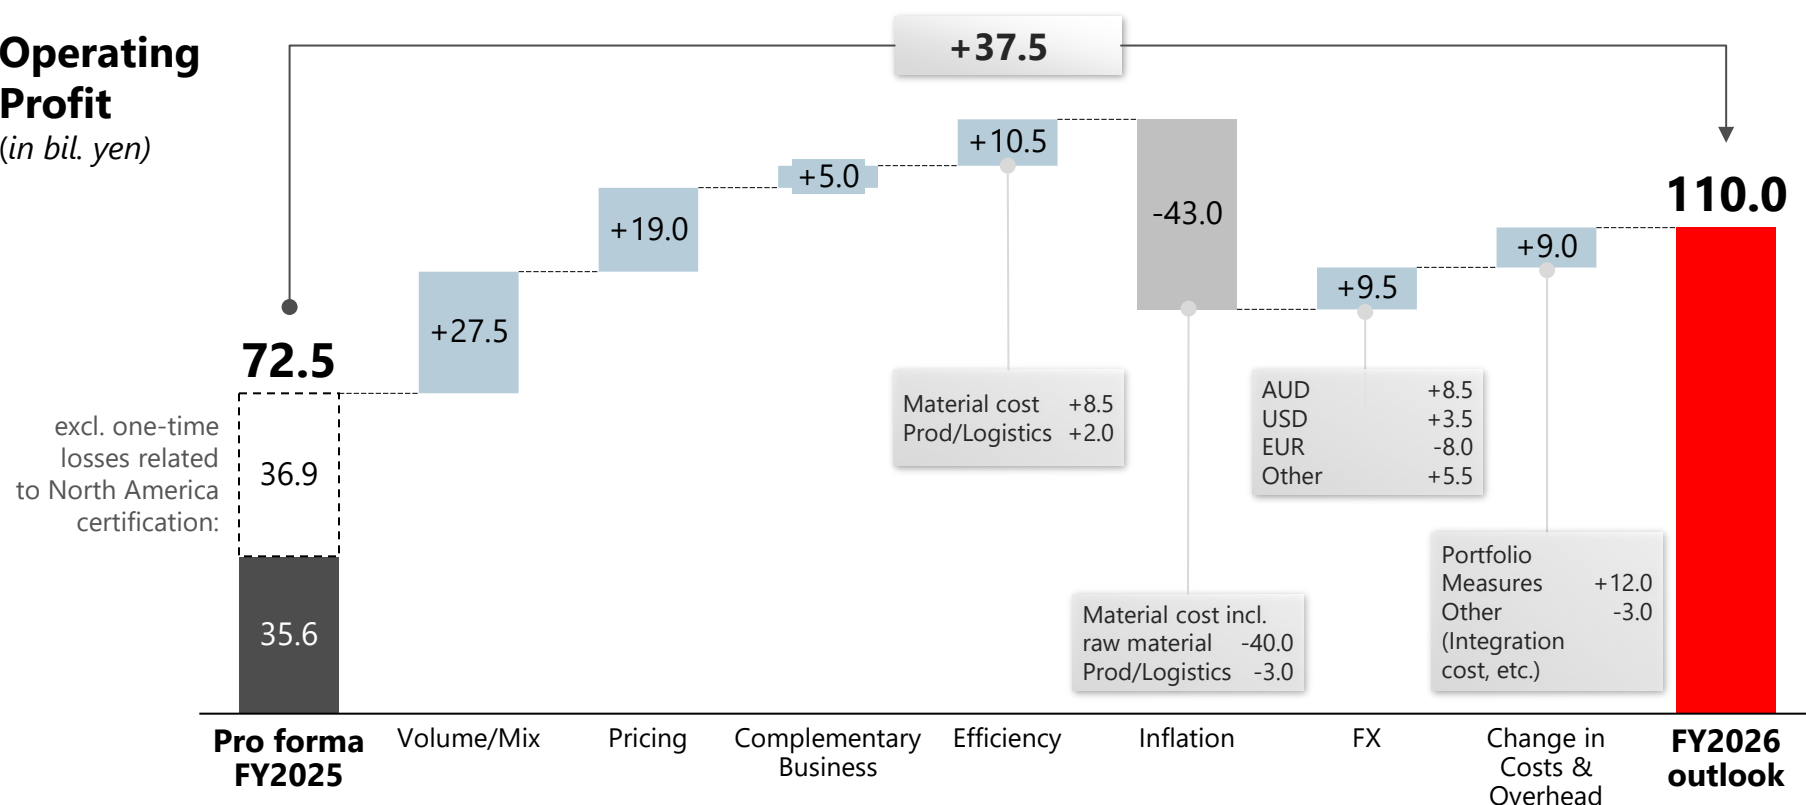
Operating Profit
(in bil. yen)

+37.5

72.5

excl. one-time losses related to North America certification:

36.9

35.6

+27.5

+19.0

+5.0

+10.5

Material cost +8.5
Prod/Logistics +2.0

-43.0

Material cost incl. raw material -40.0
Prod/Logistics -3.0

+9.5

| AUD | +8.5 |
|---|---|
| USD | +3.5 |
| EUR | -8.0 |
| Other | +5.5 |

+9.0

Portfolio Measures +12.0
Other (Integration cost, etc.) -3.0

110.0

Pro forma FY2025

Volume/Mix

Pricing

Complementary Business

Efficiency

Inflation

FX

Change in Costs & Overhead

FY2026 outlook